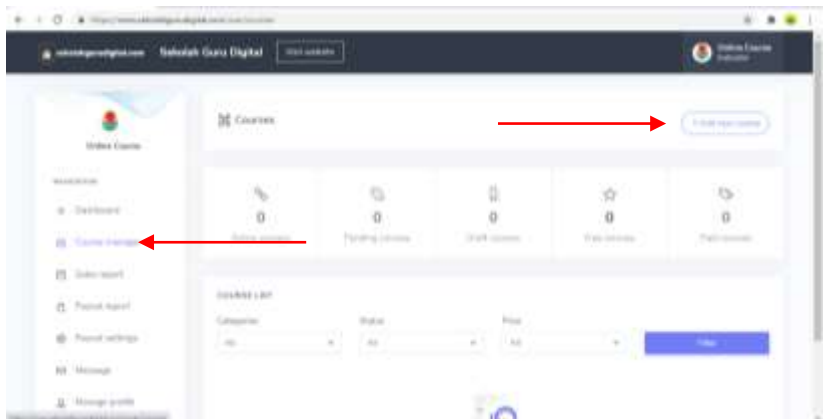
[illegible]

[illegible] Sekolah Guru Digital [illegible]

Online Course
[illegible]

Online Course

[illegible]

Dashboard

Course manager

Sales report

Payout report

Payout settings

Message

Manage profile

Courses

+ Add new course

0
Active courses

0
Pending courses

0
Draft courses

0
Free courses

0
Paid courses

COURSE LIST

Categories
All

Status
All

Price
All

Filter